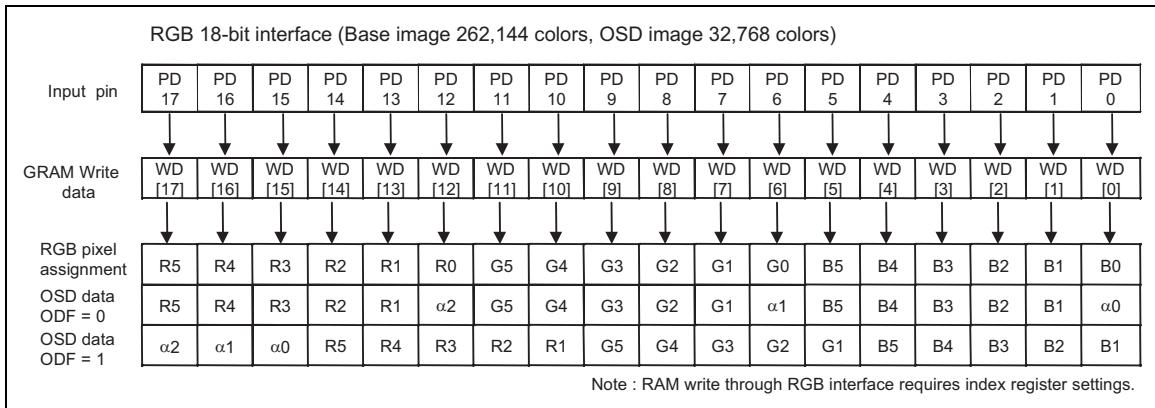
RGB 18-bit interface (Base image 262,144 colors, OSD image 32,768 colors)

| Input pin | PD 17 | PD 16 | PD 15 | PD 14 | PD 13 | PD 12 | PD 11 | PD 10 | PD 9 | PD 8 | PD 7 | PD 6 | PD 5 | PD 4 | PD 3 | PD 2 | PD 1 | PD 0 |
|---|---|---|---|---|---|---|---|---|---|---|---|---|---|---|---|---|---|---|
| GRAM Write data | WD [17] | WD [16] | WD [15] | WD [14] | WD [13] | WD [12] | WD [11] | WD [10] | WD [9] | WD [8] | WD [7] | WD [6] | WD [5] | WD [4] | WD [3] | WD [2] | WD [1] | WD [0] |
| RGB pixel assignment | R5 | R4 | R3 | R2 | R1 | R0 | G5 | G4 | G3 | G2 | G1 | G0 | B5 | B4 | B3 | B2 | B1 | B0 |
| OSD data ODF = 0 | R5 | R4 | R3 | R2 | R1 | $\alpha2$ | G5 | G4 | G3 | G2 | G1 | $\alpha1$ | B5 | B4 | B3 | B2 | B1 | $\alpha0$ |
| OSD data ODF = 1 | $\alpha2$ | $\alpha1$ | $\alpha0$ | R5 | R4 | R3 | R2 | R1 | G5 | G4 | G3 | G2 | G1 | B5 | B4 | B3 | B2 | B1 |

Note : RAM write through RGB interface requires index register settings.